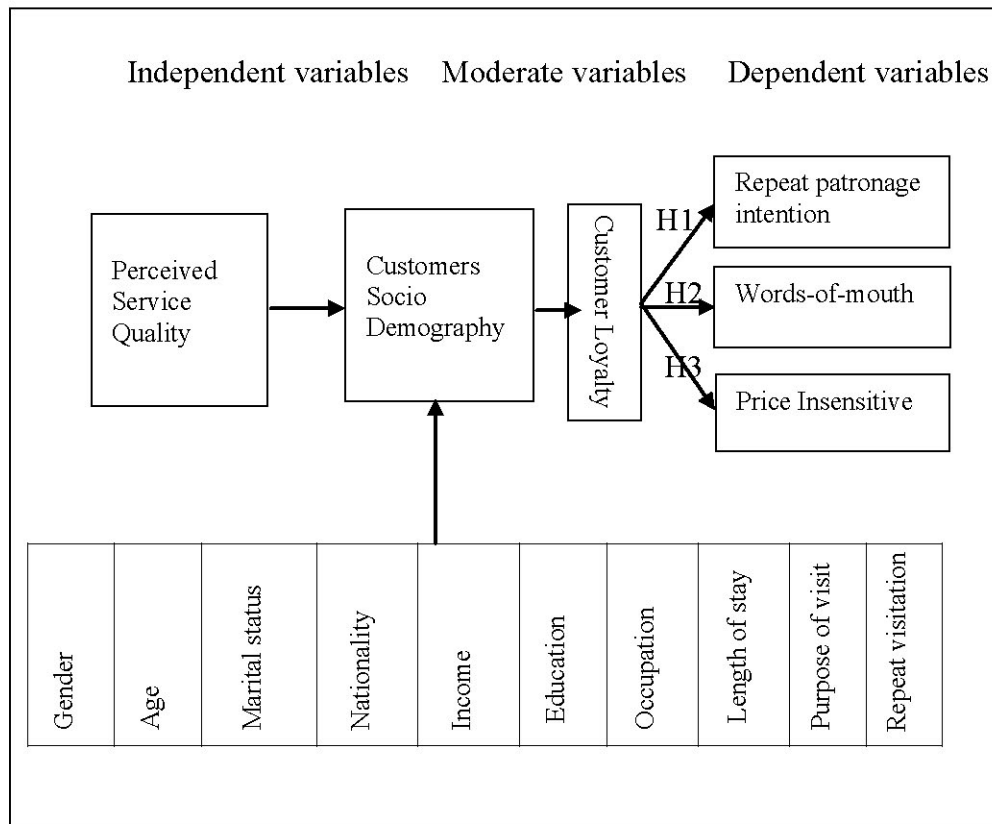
Independent variables Moderate variables Dependent variables

Perceived Service Quality

Customers Socio Demography

Customer Loyalty

H1

Repeat patronage intention

H2

Words-of-mouth

H3

Price Insensitive

| Gender | Age | Marital status | Nationality | Income | Education | Occupation | Length of stay | Purpose of visit | Repeat visitation |
|---|---|---|---|---|---|---|---|---|---|